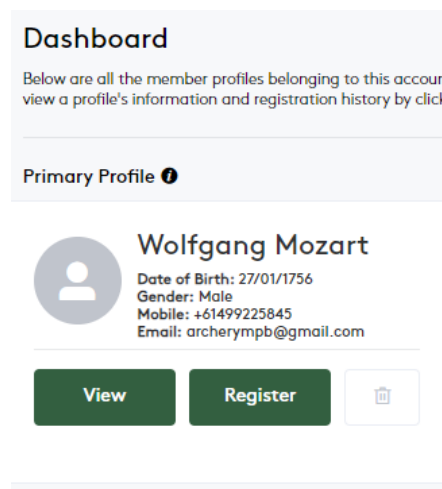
Dashboard

Below are all the member profiles belonging to this accou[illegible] view a profile's information and registration history by clic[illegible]

Primary Profile

Wolfgang Mozart

Date of Birth: 27/01/1756
Gender: Male
Mobile: +61499225845
Email: archerympb@gmail.com

View

Register